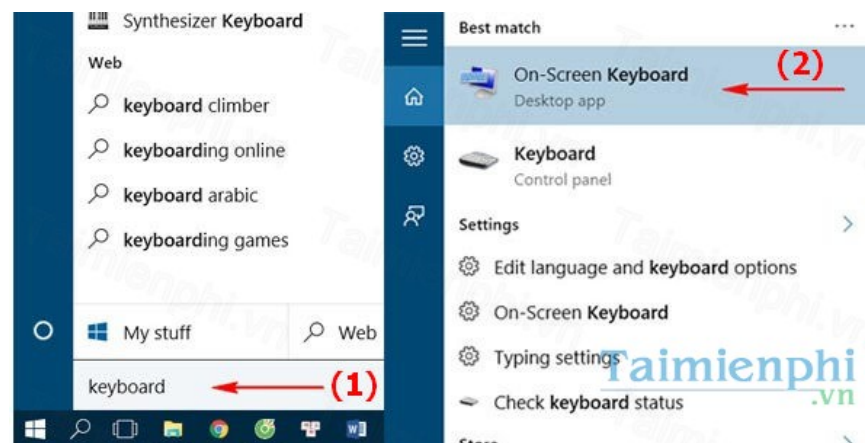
Synthesizer Keyboard

Web

keyboard climber

keyboarding online

keyboard arabic

keyboarding games

My stuff

Web

keyboard

(1)

Best match

...

On-Screen Keyboard

Desktop app

(2)

Keyboard

Control panel

Settings

Edit language and keyboard options

On-Screen Keyboard

Typing settings

Check keyboard status

Store

Taimienphi
.vn